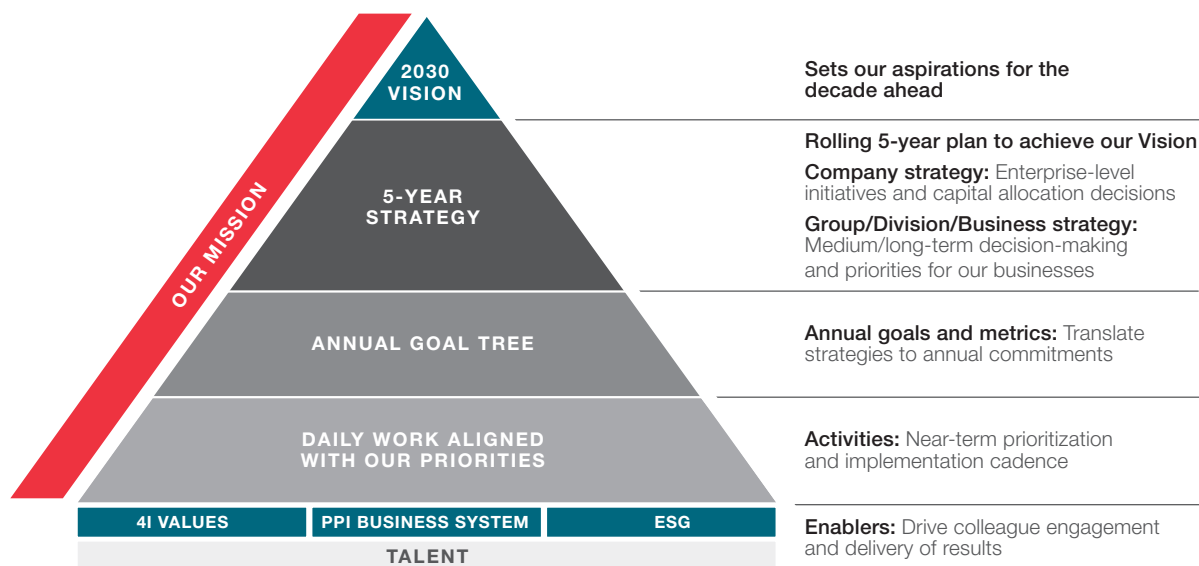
OUR MISSION

2030 VISION

5-YEAR STRATEGY

ANNUAL GOAL TREE

DAILY WORK ALIGNED WITH OUR PRIORITIES

4I VALUES

PPI BUSINESS SYSTEM

ESG

TALENT

Sets our aspirations for the decade ahead

Rolling 5-year plan to achieve our Vision

Company strategy: Enterprise-level initiatives and capital allocation decisions

Group/Division/Business strategy: Medium/long-term decision-making and priorities for our businesses

Annual goals and metrics: Translate strategies to annual commitments

Activities: Near-term prioritization and implementation cadence

Enablers: Drive colleague engagement and delivery of results